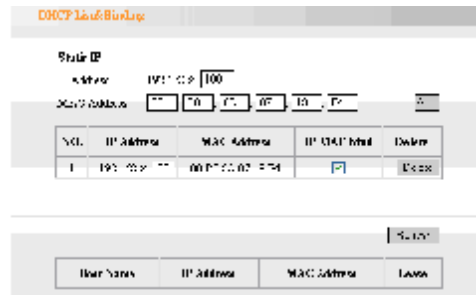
DHCP Link Binding

Static IP

Address 192.168.0. 100

MAC Address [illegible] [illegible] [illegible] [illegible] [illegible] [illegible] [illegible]

| NO. | IP Address | MAC Address | IP-MAC Bind | Delete |
|---|---|---|---|---|
| 1 | 192.168.0.100 | 00:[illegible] | ☑ | Delete |

Save

| Host Name | IP Address | MAC Address | Lease |
|---|---|---|---|